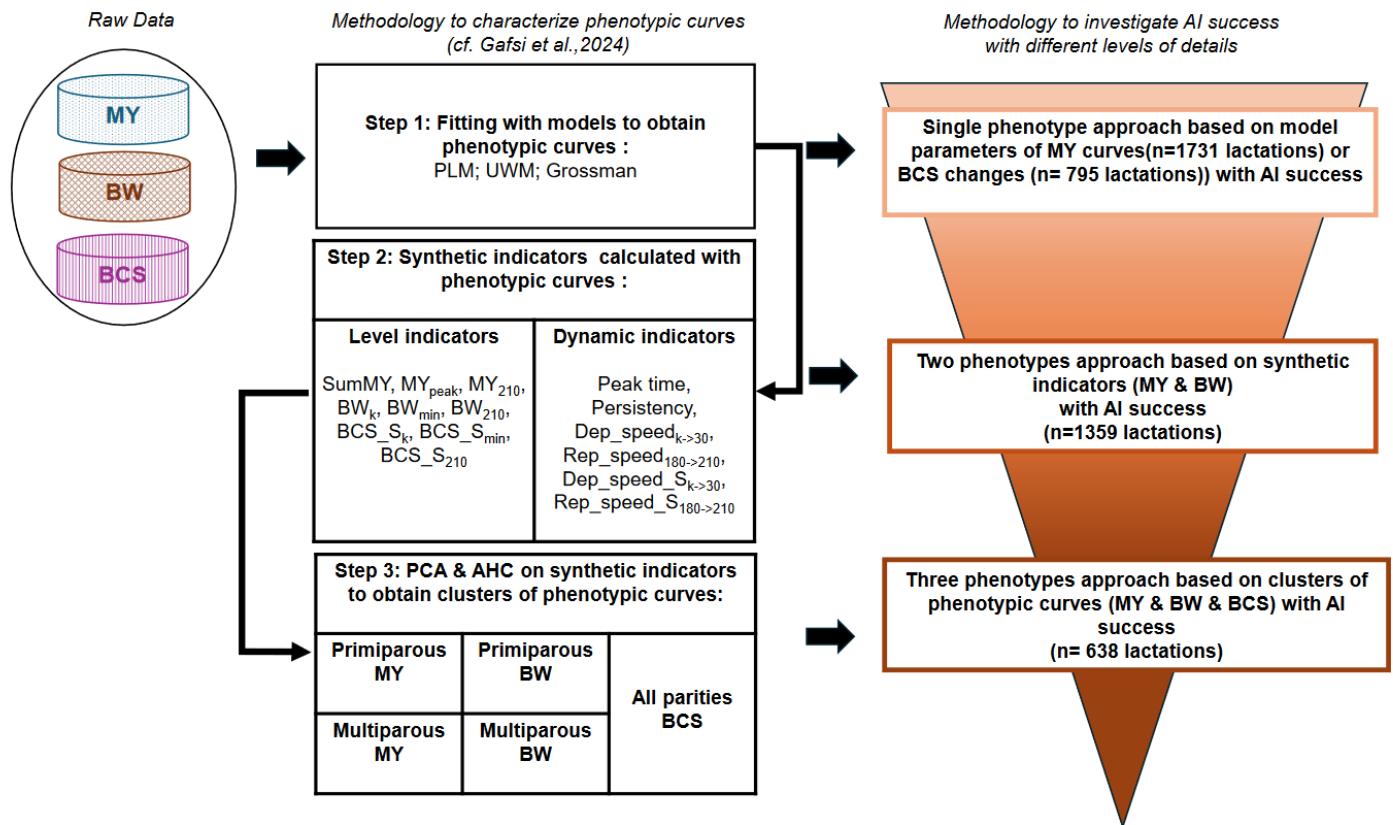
Raw Data

MY

BW

BCS

Methodology to characterize phenotypic curves (cf. Gafsi et al.,2024)

Step 1: Fitting with models to obtain phenotypic curves :
PLM; UWM; Grossman

Step 2: Synthetic indicators calculated with phenotypic curves :

| Level indicators | Dynamic indicators |
|---|---|
| SumMY, $MY_{peak}$, $MY_{210}$, $BW_{k}$, $BW_{min}$, $BW_{210}$, $BCS\_S_{k}$, $BCS\_S_{min}$, $BCS\_S_{210}$ | Peak time, Persistency, $Dep\_speed_{k->30}$, $Rep\_speed_{180->210}$, $Dep\_speed\_S_{k->30}$, $Rep\_speed\_S_{180->210}$ |

Step 3: PCA & AHC on synthetic indicators to obtain clusters of phenotypic curves:

| Primiparous MY | Primiparous BW | All parities BCS |
|---|---|---|
| Multiparous MY | Multiparous BW | |

Methodology to investigate AI success with different levels of details

Single phenotype approach based on model parameters of MY curves(n=1731 lactations) or BCS changes (n= 795 lactations)) with AI success

Two phenotypes approach based on synthetic indicators (MY & BW) with AI success (n=1359 lactations)

Three phenotypes approach based on clusters of phenotypic curves (MY & BW & BCS) with AI success (n= 638 lactations)